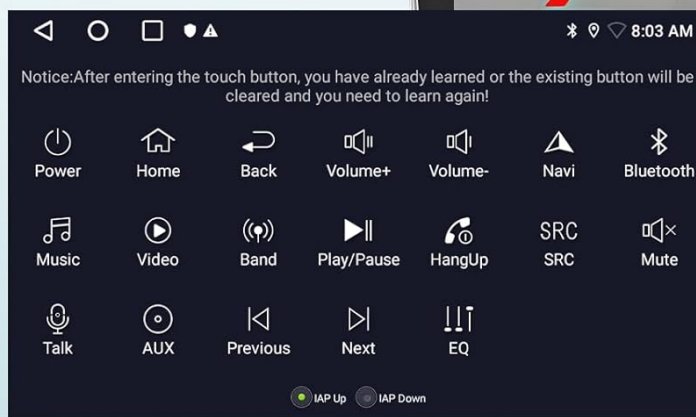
8:03 AM

Notice:After entering the touch button, you have already learned or the existing button will be cleared and you need to learn again!

Power
Home
Back
Volume+
Volume-
Navi
Bluetooth

Music
Video
Band
Play/Pause
HangUp
SRC
SRC
Mute

Talk
AUX
Previous
Next
EQ

IAP Up
IAP Down